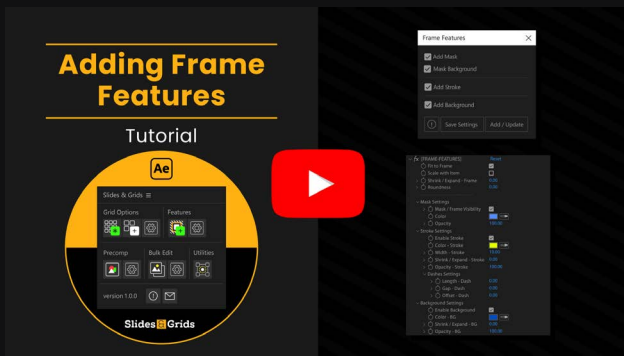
Adding Frame Features

Tutorial

Ae

Slides & Grids ≡

Grid Options

Features

Precomp

Bulk Edit

Utilities

version 1.0.0

Slides & Grids

Frame Features

Add Mask

Mask Background

Add Stroke

Add Background

Save Settings

Add / Update

fx [FRAME-FEATURES] Reset

Fit to Frame

Scale with Item

Stroke / Expand - Frame 0.00

Roundness 0.00

Mask Settings

Mask / Frame Visibility

Color

Opacity 100.00

Stroke Settings

Enable Stroke

Color - Stroke

Width - Stroke 10.00

Stroke / Expand - Stroke 0.00

Opacity - Stroke 100.00

Dashes Settings

Length - Dash 0.00

Gap - Dash 0.00

Offset - Dash 0.00

Background Settings

Enable Background

Color - BG

Stroke / Expand - BG 0.00

Opacity - BG 100.00